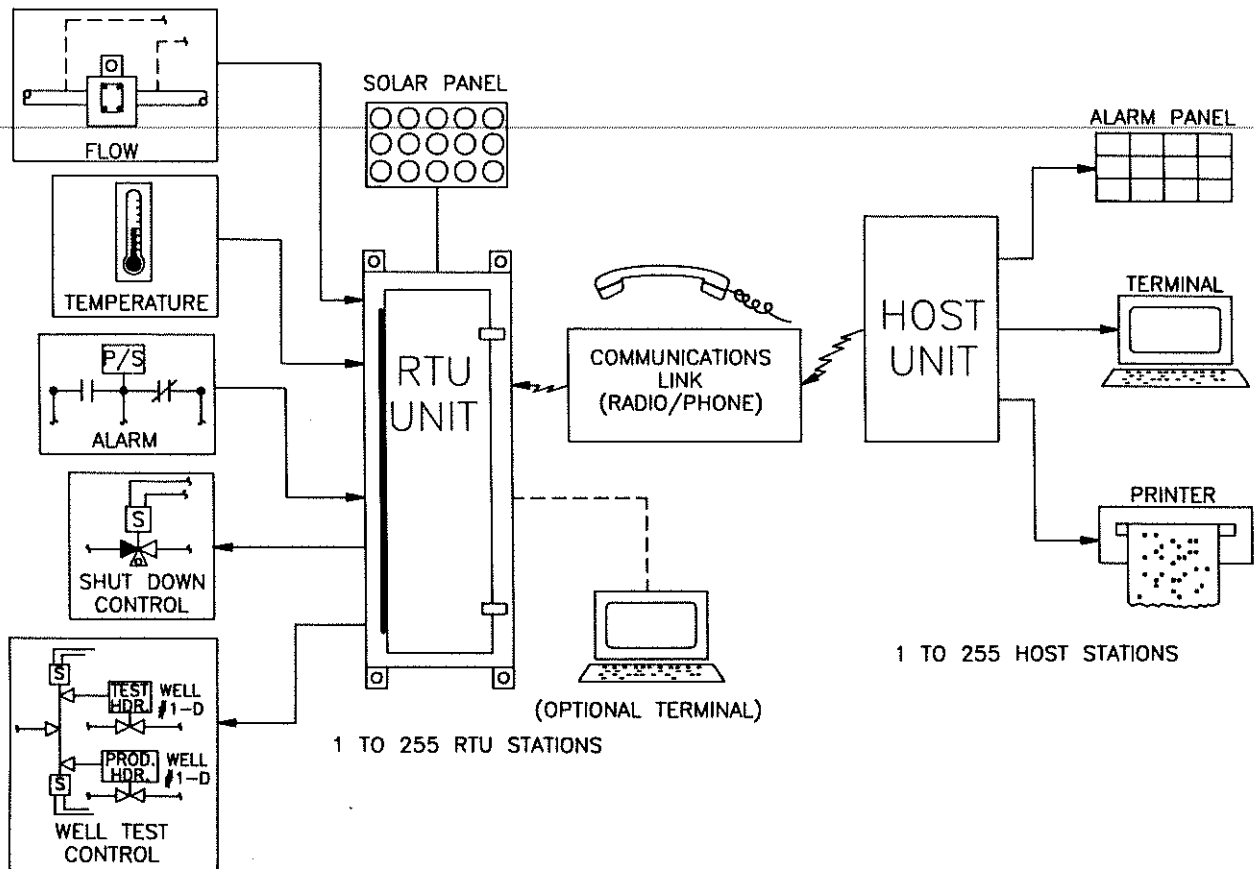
FLOW

SOLAR PANEL

ALARM PANEL

TEMPERATURE

P/S

ALARM

S

SHUT DOWN CONTROL

S

TEST HDR.

WELL #1-D

PROD. HDR.

WELL #1-D

S

WELL TEST CONTROL

RTU UNIT

COMMUNICATIONS LINK (RADIO/PHONE)

HOST UNIT

TERMINAL

PRINTER

(OPTIONAL TERMINAL)

1 TO 255 RTU STATIONS

1 TO 255 HOST STATIONS